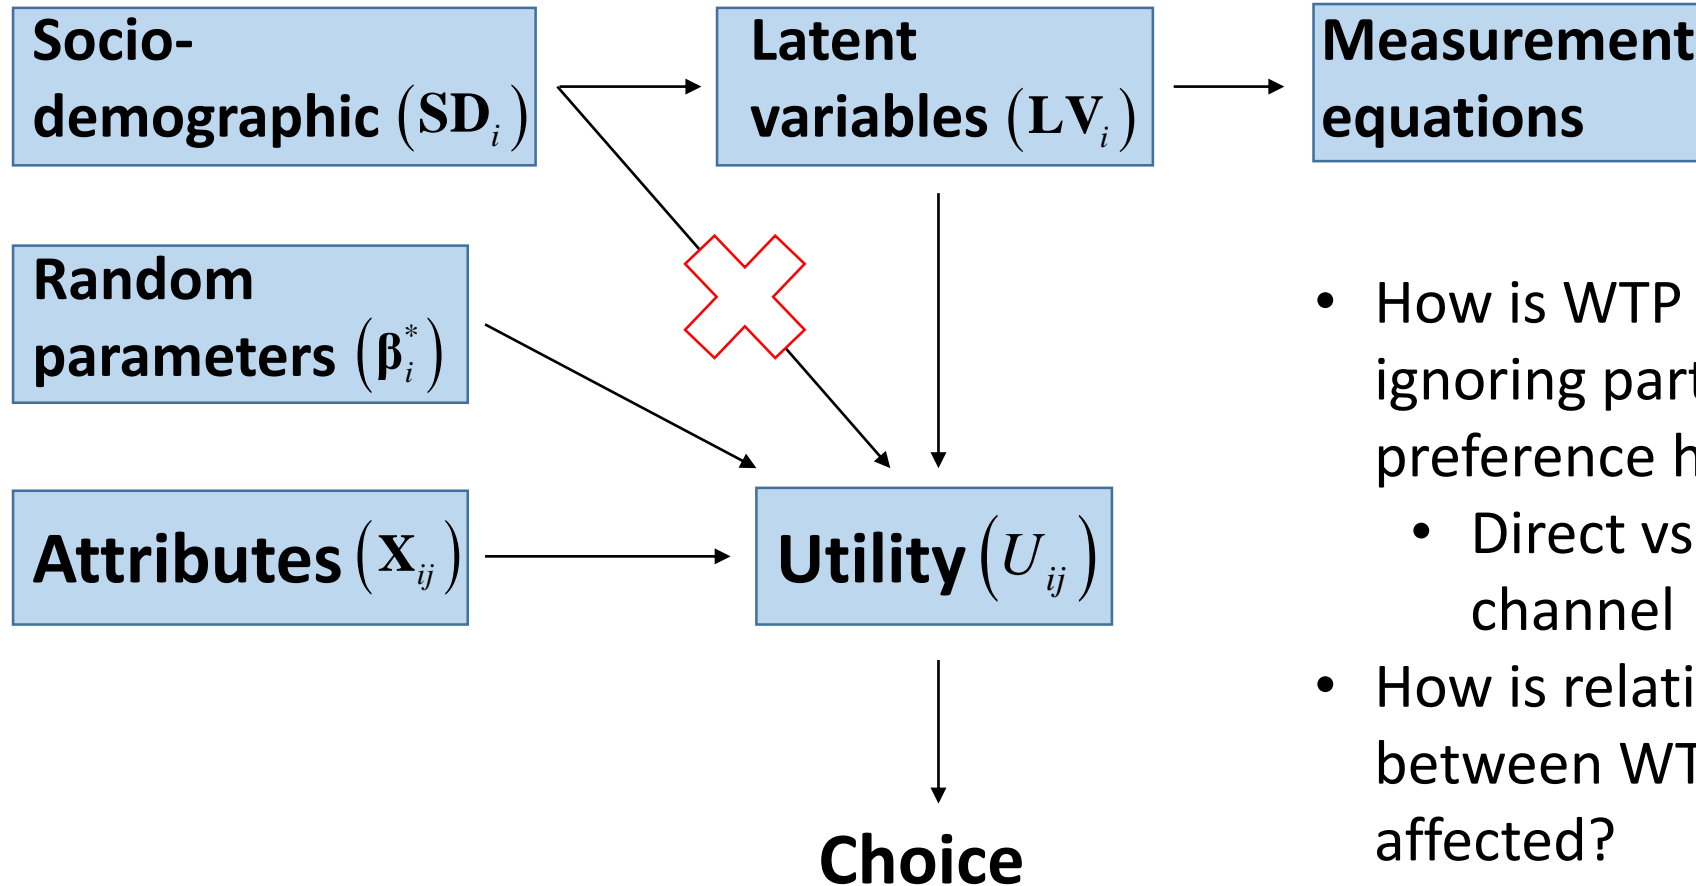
Socio-demographic $(\mathbf{SD}_i)$

Latent variables $(\mathbf{LV}_i)$

Measurement equations

Random parameters $(\boldsymbol{\beta}_i^*)$

Attributes $(\mathbf{X}_{ij})$

Utility $(U_{ij})$

Choice

- How is WTP ignoring part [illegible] preference h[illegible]
  - Direct vs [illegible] channel
- How is relati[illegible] between WT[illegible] affected?